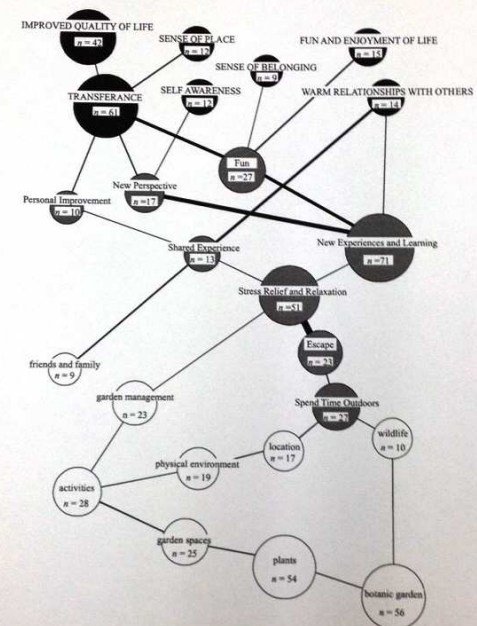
IMPROVED QUALITY OF LIFE
$n = 42$

SENSE OF PLACE
$n = 12$

FUN AND ENJOYMENT OF LIFE
$n = 15$

SENSE OF BELONGING
$n = 9$

SELF AWARENESS
$n = 12$

WARM RELATIONSHIPS WITH OTHERS
$n = 14$

TRANSFERENCE
$n = 61$

Fun
$n = 27$

New Perspective
$n = 17$

Personal Improvement
$n = 10$

Shared Experience
$n = 13$

New Experiences and Learning
$n = 71$

Stress Relief and Relaxation
$n = 51$

friends and family
$n = 9$

Escape
$n = 23$

garden management
$n = 23$

Spend Time Outdoors
$n = 27$

wildlife
$n = 10$

location
$n = 17$

physical environment
$n = 19$

activities
$n = 28$

garden spaces
$n = 25$

plants
$n = 54$

botanic garden
$n = 56$